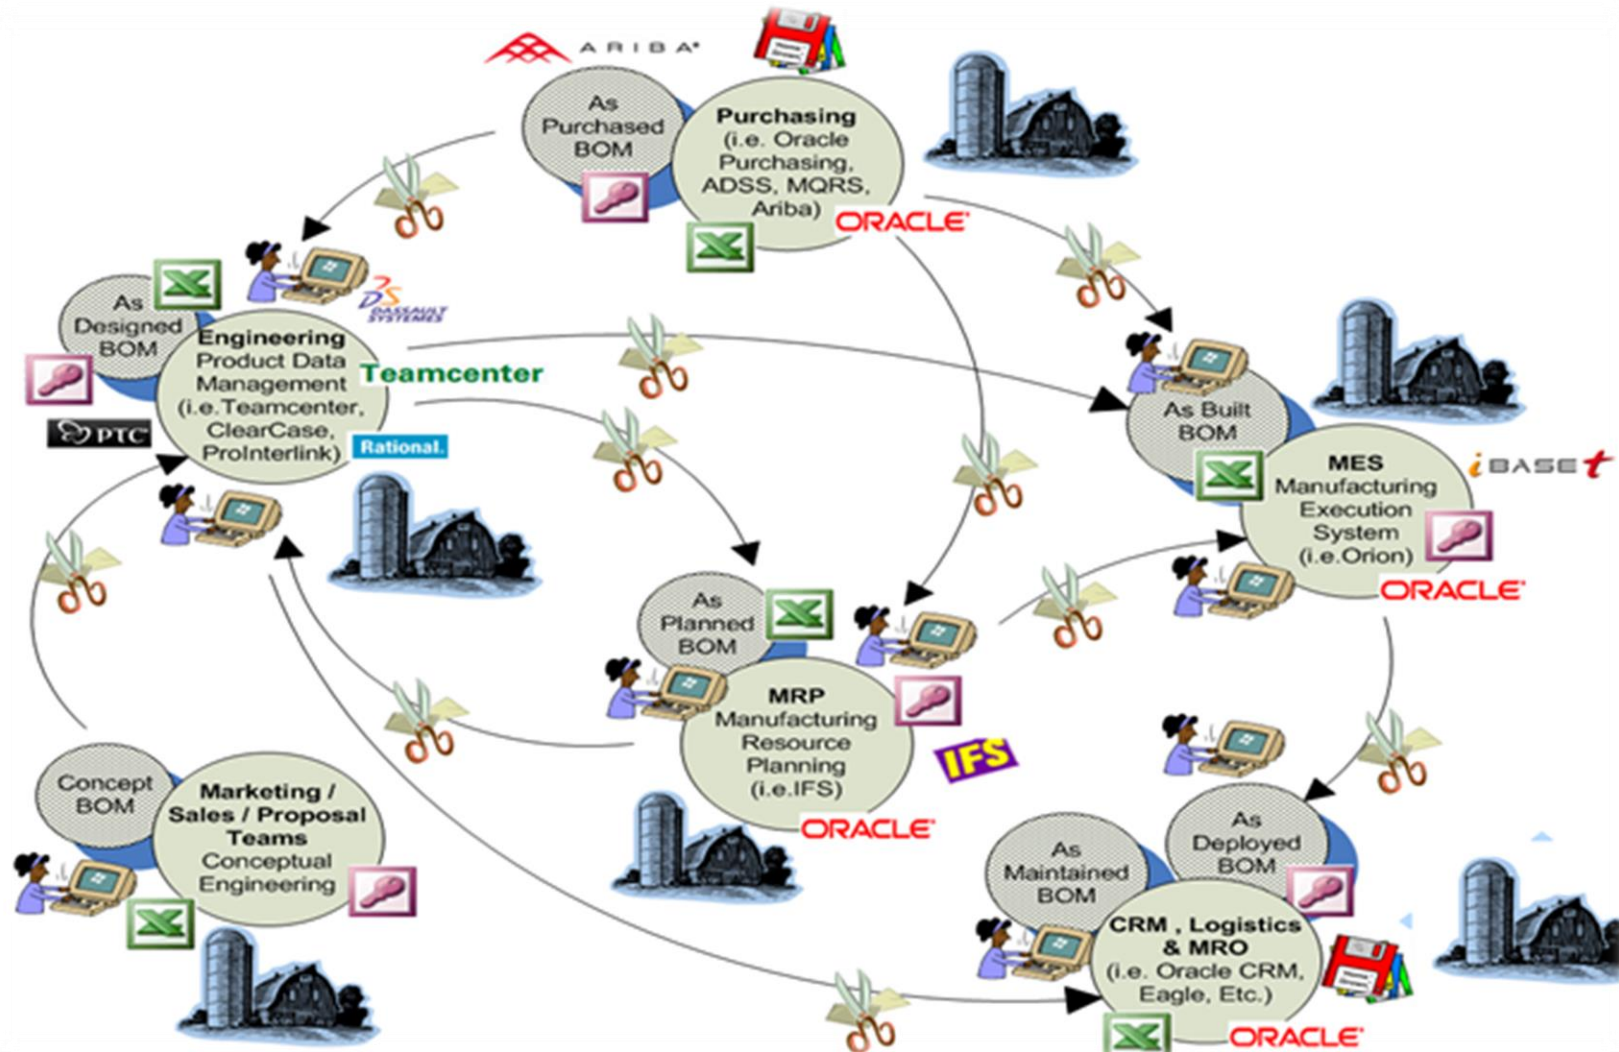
ARIBA

As Purchased BOM

Purchasing (i.e. Oracle Purchasing, ADSS, MQRS, Ariba)

ORACLE

As Designed BOM

Engineering Product Data Management (i.e.Teamcenter, ClearCase, ProInterlink)

DASSAULT SYSTEMES

Teamcenter

PTC

Rational.

As Built BOM

MES Manufacturing Execution System (i.e.Orion)

iBASEt

ORACLE

As Planned BOM

MRP Manufacturing Resource Planning (i.e.IFS)

IFS

ORACLE

Concept BOM

Marketing / Sales / Proposal Teams Conceptual Engineering

As Maintained BOM

As Deployed BOM

CRM , Logistics & MRO (i.e. Oracle CRM, Eagle, Etc.)

ORACLE